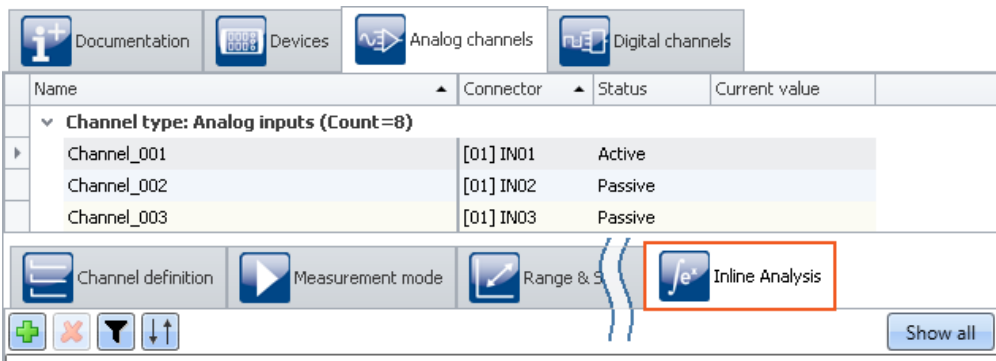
Documentation Devices Analog channels Digital channels

| Name | Connector | Status | Current value |
|---|---|---|---|
| Channel type: Analog inputs (Count=8) | | | |
| Channel_001 | [01] IN01 | Active | |
| Channel_002 | [01] IN02 | Passive | |
| Channel_003 | [01] IN03 | Passive | |

Channel definition Measurement mode Range & S Inline Analysis

Show all